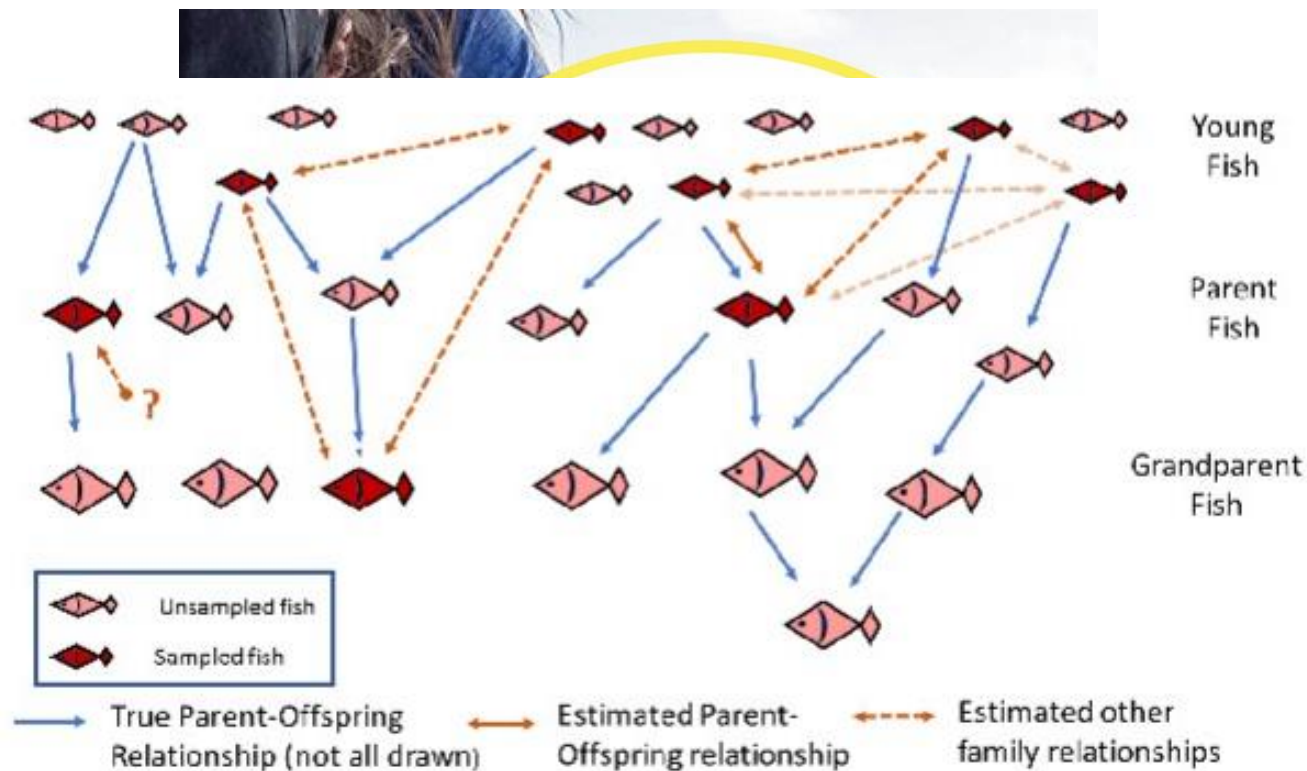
Young Fish

Parent Fish

Grandparent Fish

?

Unsampled fish

Sampled fish

True Parent-Offspring Relationship (not all drawn)

Estimated Parent-Offspring relationship

Estimated other family relationships